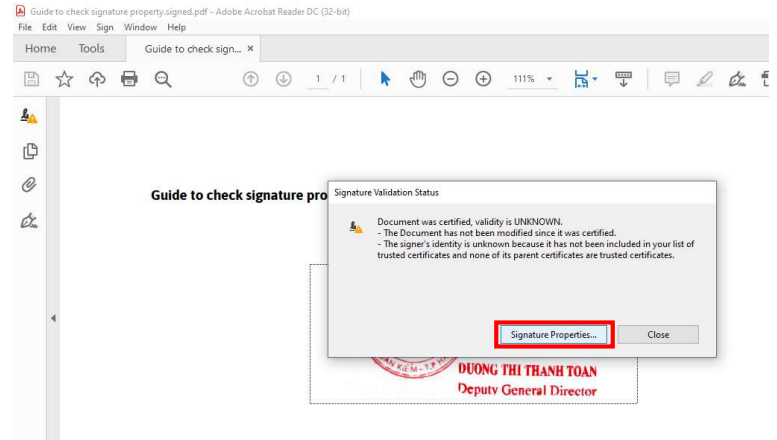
Guide to check signature property.signed.pdf - Adobe Acrobat Reader DC (32-bit)
File Edit View Sign Window Help
Home Tools Guide to check sign... ×

1 / 1 111%

Guide to check signature pro

Signature Validation Status

Document was certified, validity is UNKNOWN.
- The Document has not been modified since it was certified.
- The signer's identity is unknown because it has not been included in your list of trusted certificates and none of its parent certificates are trusted certificates.

Signature Properties... Close

DUONG THI THANH TOAN
Deputy General Director